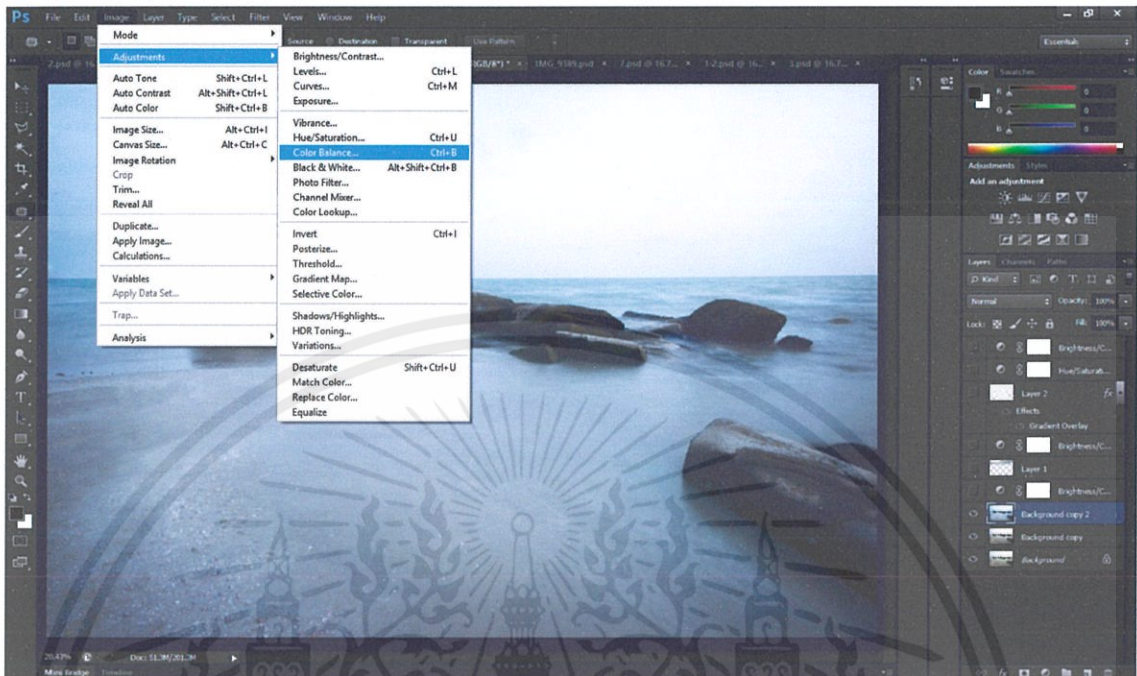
Ps File Edit Image Layer Type Select Filter View Window Help

Source Destination Transparent Use Pattern

Essentials

2.psd @ 16 RGB/8*) × IMG_9389.psd × 7.psd @ 16.7... × 1-2.psd @ 16... × 3.psd @ 16.7... ×

Mode
Adjustments
Auto Tone Shift+Ctrl+L
Auto Contrast Alt+Shift+Ctrl+L
Auto Color Shift+Ctrl+B
Image Size... Alt+Ctrl+I
Canvas Size... Alt+Ctrl+C
Image Rotation
Crop
Trim...
Reveal All
Duplicate...
Apply Image...
Calculations...
Variables
Apply Data Set...
Trap...
Analysis

Brightness/Contrast...
Levels... Ctrl+L
Curves... Ctrl+M
Exposure...
Vibrance...
Hue/Saturation... Ctrl+U
Color Balance... Ctrl+B
Black & White... Alt+Shift+Ctrl+B
Photo Filter...
Channel Mixer...
Color Lookup...
Invert Ctrl+I
Posterize...
Threshold...
Gradient Map...
Selective Color...
Shadows/Highlights...
HDR Toning...
Variations...
Desaturate Shift+Ctrl+U
Match Color...
Replace Color...
Equalize

Color Swatches
R 0
G 0
B 0

Adjustments Styles
Add an adjustment

Layers Channels Paths
Kind
Normal Opacity: 100%
Lock: Fill: 100%
Brightness/C...
Hue/Saturati...
Layer 2
Effects
Gradient Overlay
Brightness/C...
Layer 1
Brightness/C...
Background copy 2
Background copy
Background

20.47% Doc: 51.3M/201.3M
Mini Bridge Timeline